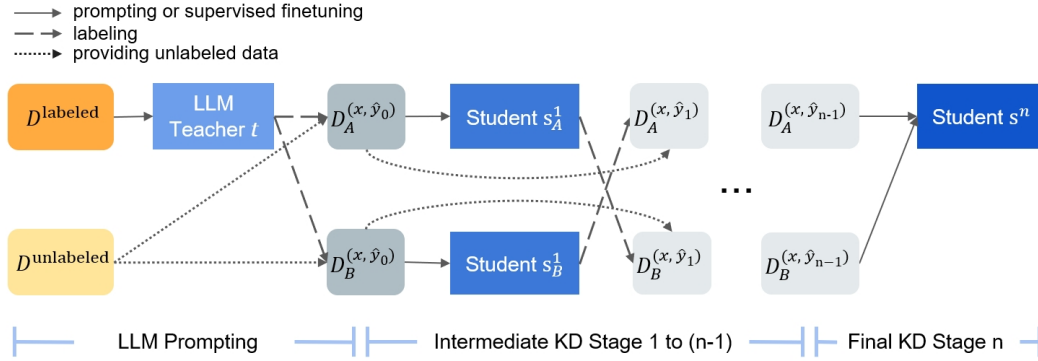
prompting or supervised finetuning
labeling
providing unlabeled data

$D^{\text{labeled}}$

LLM Teacher $t$

$D_A^{(x,\hat{y}_0)}$

Student $s_A^1$

$D_A^{(x,\hat{y}_1)}$

$D_A^{(x,\hat{y}_{\text{n-1}})}$

Student $s^n$

$D^{\text{unlabeled}}$

$D_B^{(x,\hat{y}_0)}$

Student $s_B^1$

$D_B^{(x,\hat{y}_1)}$

...

$D_B^{(x,\hat{y}_{n-1})}$

LLM Prompting

Intermediate KD Stage 1 to (n-1)

Final KD Stage n